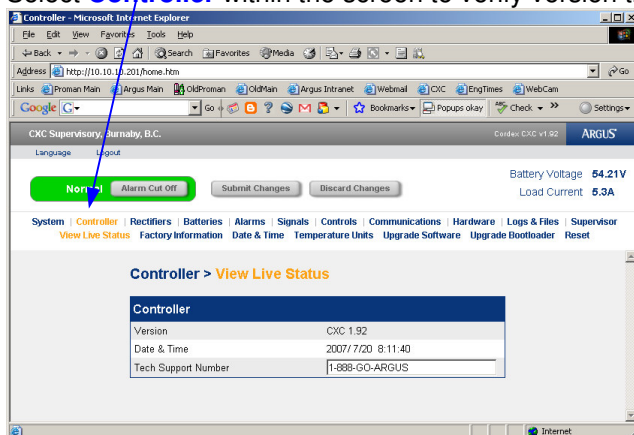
Select Controller within the screen to verify version t

Controller - Microsoft Internet Explorer

File Edit View Favorites Tools Help

Back Search Favorites Media

Address http://10.10.10.201/home.htm Go

Links Proman Main Argus Main OldProman OldMain Argus Intranet Webmail CXC EngTimes WebCam

Google G- Go Bookmarks Popups okay Check Settings

CXC Supervisory, Burnaby, B.C. Cordex CXC v1.92 ARGUS

Language Logout

Normal Alarm Cut Off Submit Changes Discard Changes

Battery Voltage 54.21V
Load Current 5.3A

System | Controller | Rectifiers | Batteries | Alarms | Signals | Controls | Communications | Hardware | Logs & Files | Supervisor
View Live Status Factory Information Date & Time Temperature Units Upgrade Software Upgrade Bootloader Reset

Controller > View Live Status

| Controller | |
|---|---|
| Version | CXC 1.92 |
| Date & Time | 2007/7/20 8:11:40 |
| Tech Support Number | 1-888-GO-ARGUS |

Internet